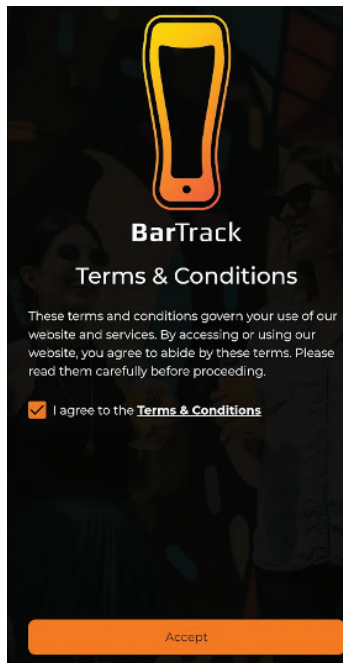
BarTrack

Terms & Conditions

These terms and conditions govern your use of our website and services. By accessing or using our website, you agree to abide by these terms. Please read them carefully before proceeding.

I agree to the **Terms & Conditions**

Accept